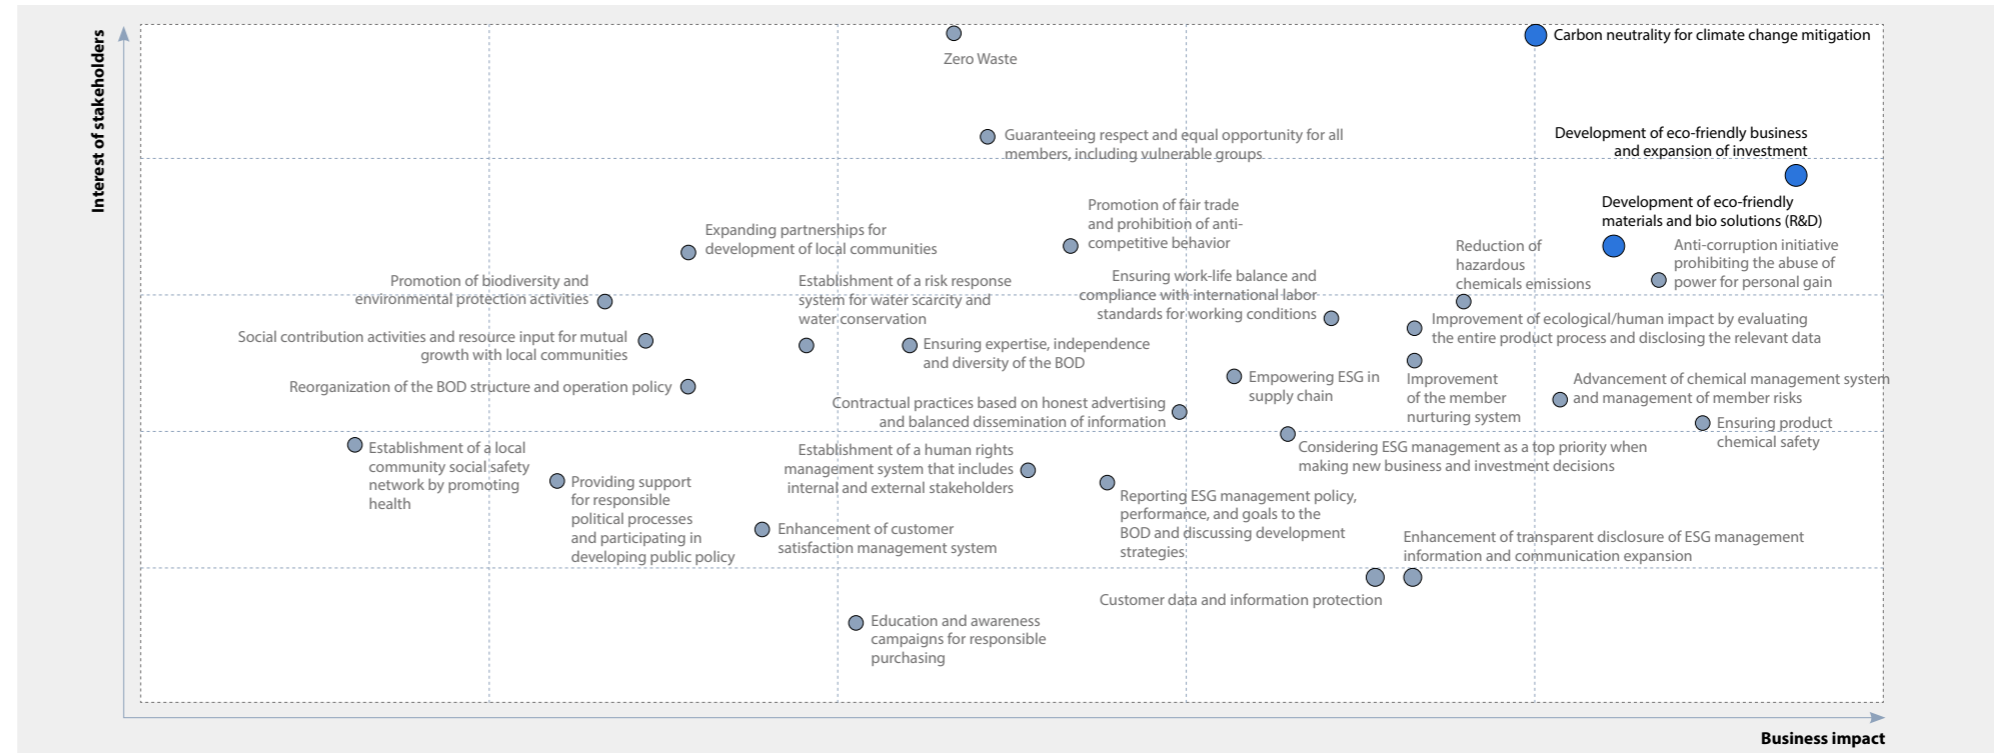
Interest of stakeholders

Zero Waste

Carbon neutrality for climate change mitigation

Guaranteeing respect and equal opportunity for all members, including vulnerable groups

Development of eco-friendly business and expansion of investment

Development of eco-friendly materials and bio solutions (R&D)

Promotion of fair trade and prohibition of anti-competitive behavior

Expanding partnerships for development of local communities

Reduction of hazardous chemicals emissions

Anti-corruption initiative prohibiting the abuse of power for personal gain

Promotion of biodiversity and environmental protection activities

Establishment of a risk response system for water scarcity and water conservation

Ensuring work-life balance and compliance with international labor standards for working conditions

Improvement of ecological/human impact by evaluating the entire product process and disclosing the relevant data

Social contribution activities and resource input for mutual growth with local communities

Ensuring expertise, independence and diversity of the BOD

Reorganization of the BOD structure and operation policy

Empowering ESG in supply chain

Improvement of the member nurturing system

Advancement of chemical management system and management of member risks

Contractual practices based on honest advertising and balanced dissemination of information

Ensuring product chemical safety

Establishment of a local community social safety network by promoting health

Considering ESG management as a top priority when making new business and investment decisions

Establishment of a human rights management system that includes internal and external stakeholders

Providing support for responsible political processes and participating in developing public policy

Reporting ESG management policy, performance, and goals to the BOD and discussing development strategies

Enhancement of customer satisfaction management system

Enhancement of transparent disclosure of ESG management information and communication expansion

Customer data and information protection

Education and awareness campaigns for responsible purchasing

Business impact